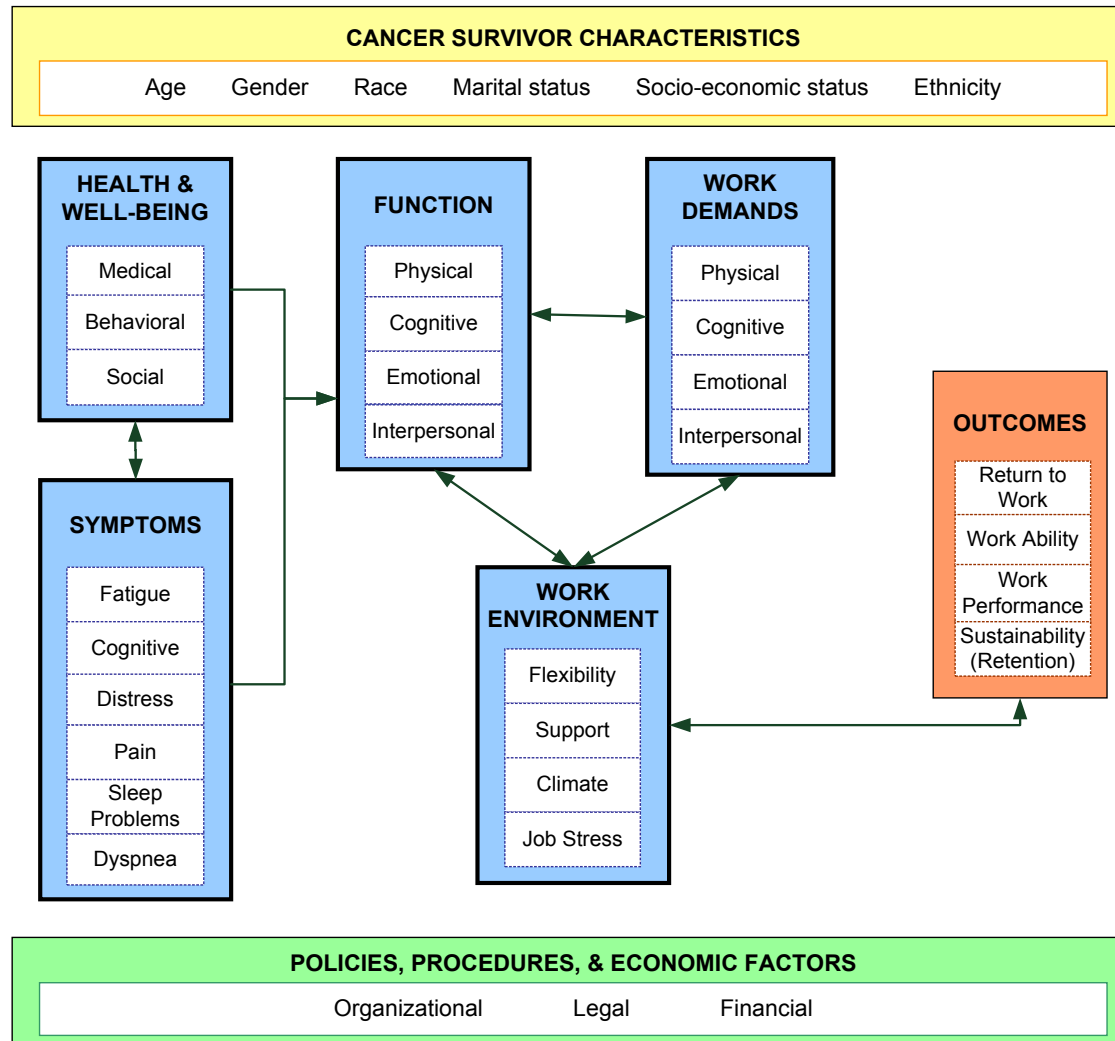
CANCER SURVIVOR CHARACTERISTICS

Age Gender Race Marital status Socio-economic status Ethnicity

HEALTH & WELL-BEING

Medical
Behavioral
Social

SYMPTOMS

Fatigue
Cognitive
Distress
Pain
Sleep Problems
Dyspnea

FUNCTION

Physical
Cognitive
Emotional
Interpersonal

WORK DEMANDS

Physical
Cognitive
Emotional
Interpersonal

WORK ENVIRONMENT

Flexibility
Support
Climate
Job Stress

OUTCOMES

Return to Work
Work Ability
Work Performance
Sustainability (Retention)

POLICIES, PROCEDURES, & ECONOMIC FACTORS

Organizational Legal Financial